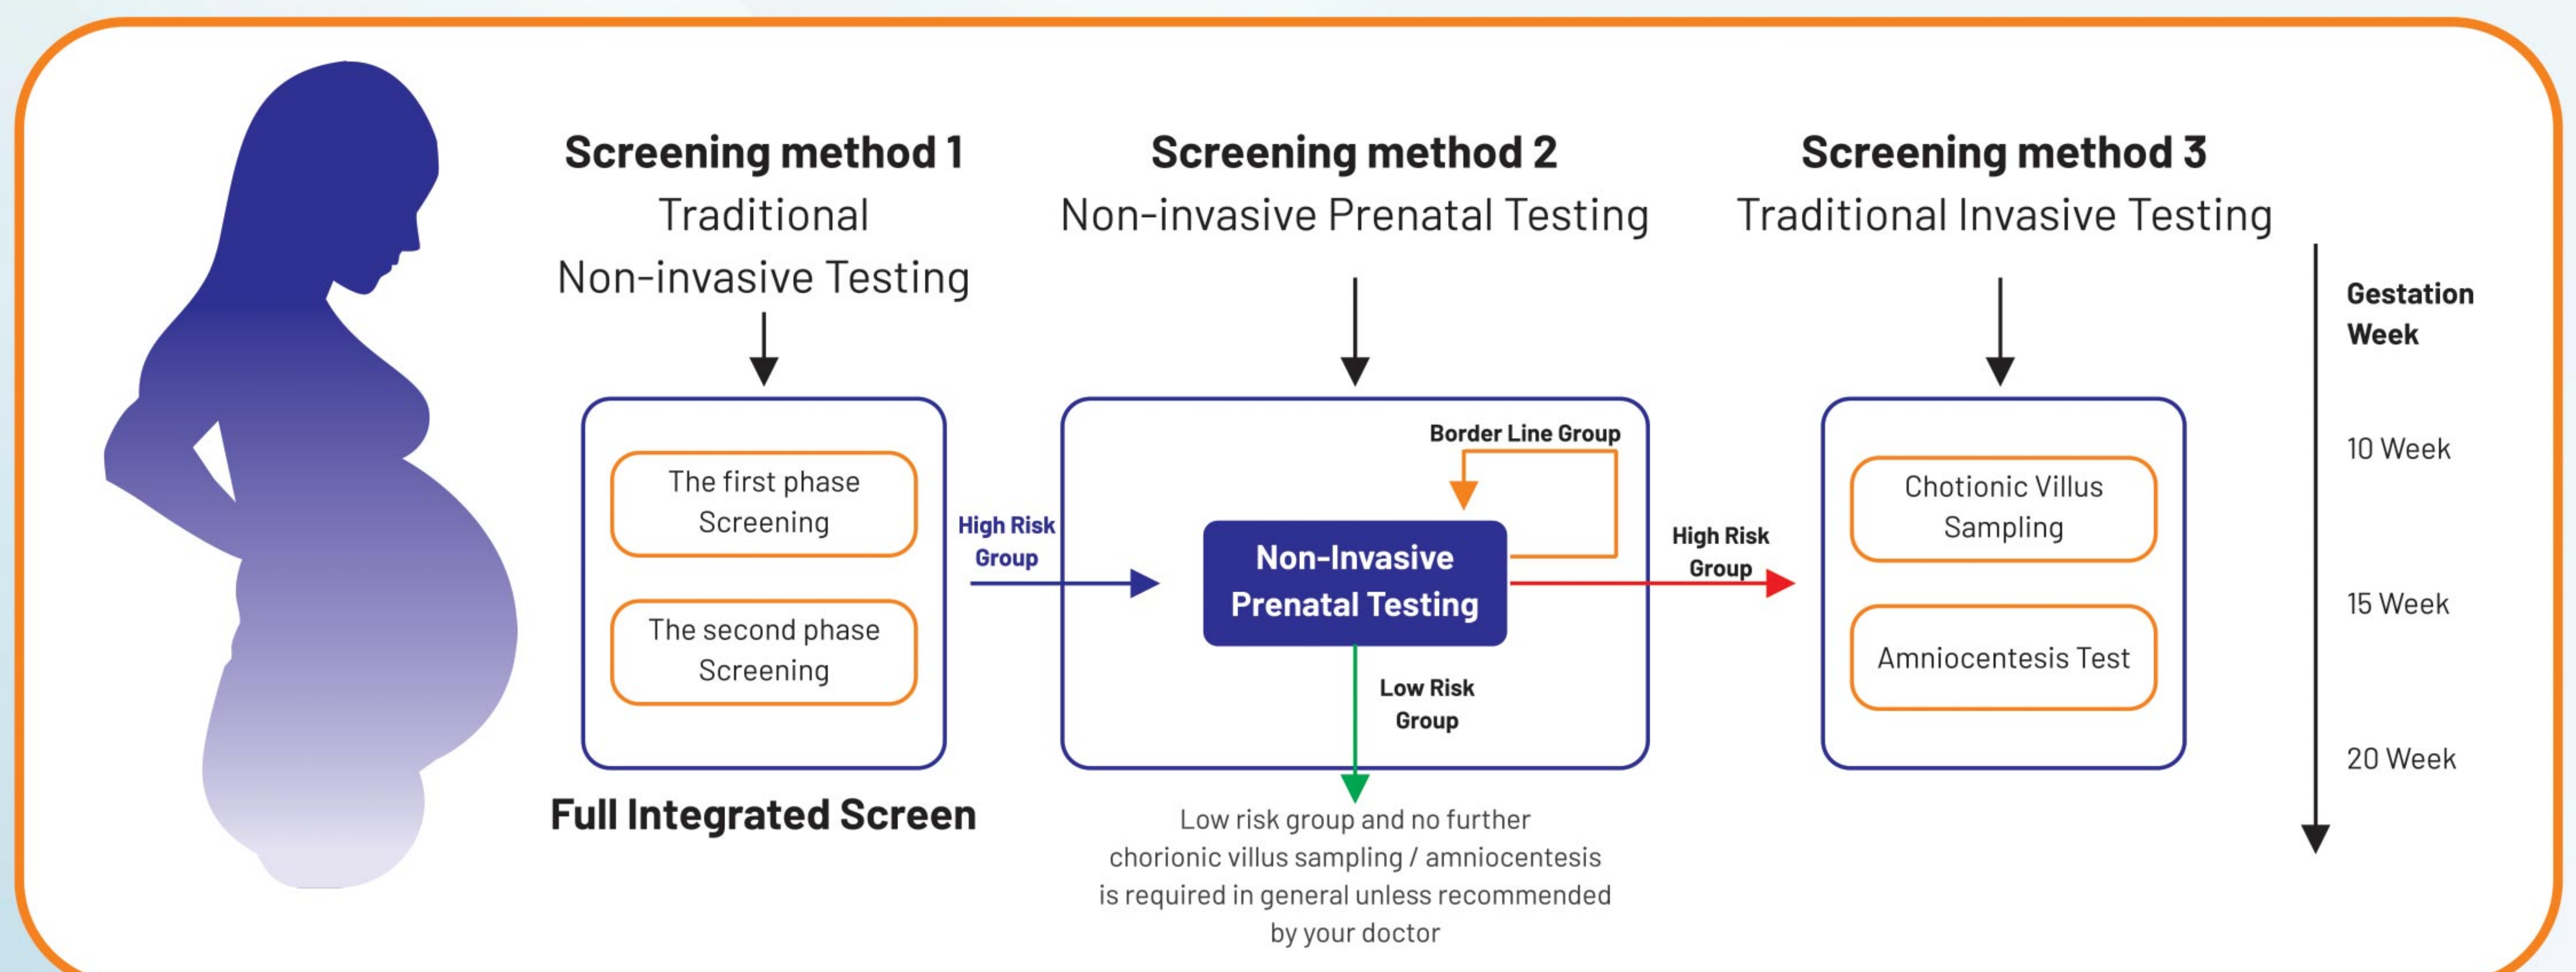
Screening method 1
Traditional Non-invasive Testing

The first phase Screening

The second phase Screening

Full Integrated Screen

High Risk Group

Screening method 2
Non-invasive Prenatal Testing

Border Line Group

Non-Invasive Prenatal Testing

Low Risk Group

Low risk group and no further chorionic villus sampling / amniocentesis is required in general unless recommended by your doctor

High Risk Group

Screening method 3
Traditional Invasive Testing

Chotionic Villus Sampling

Amniocentesis Test

Gestation Week

10 Week

15 Week

20 Week